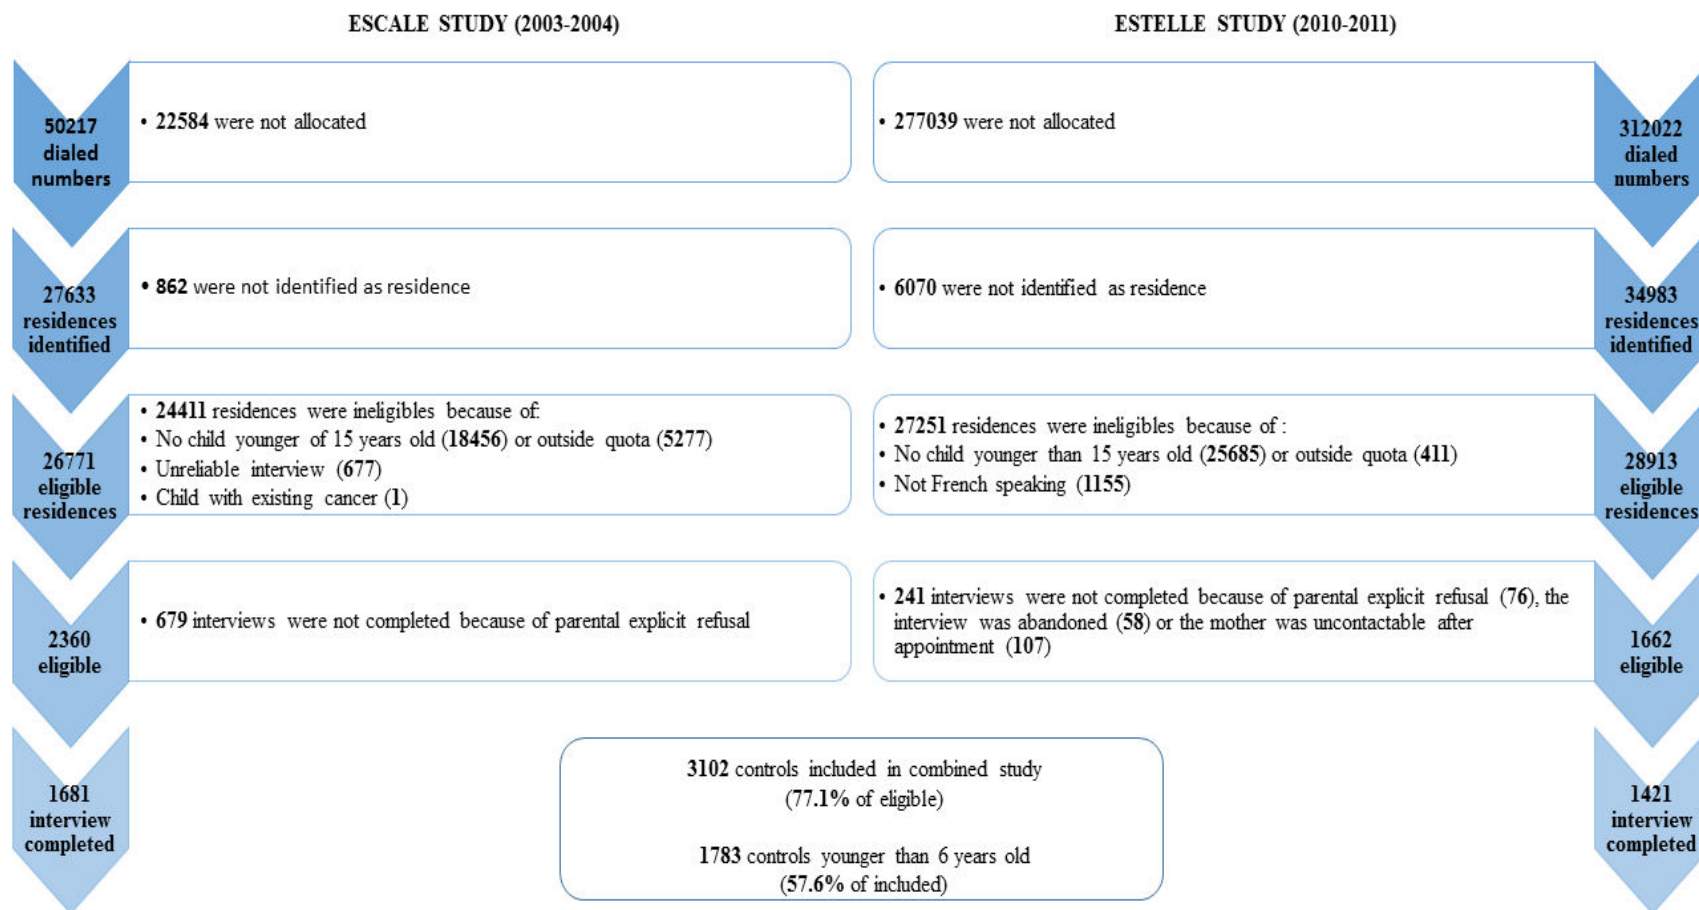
ESCALE STUDY (2003-2004)

50217 dialed numbers

• 22584 were not allocated

27633 residences identified

• 862 were not identified as residence

26771 eligible residences

• 24411 residences were ineligibles because of:
• No child younger of 15 years old (18456) or outside quota (5277)
• Unreliable interview (677)
• Child with existing cancer (1)

2360 eligible

• 679 interviews were not completed because of parental explicit refusal

1681 interview completed

ESTELLE STUDY (2010-2011)

312022 dialed numbers

• 277039 were not allocated

34983 residences identified

• 6070 were not identified as residence

28913 eligible residences

• 27251 residences were ineligibles because of :
• No child younger than 15 years old (25685) or outside quota (411)
• Not French speaking (1155)

1662 eligible

• 241 interviews were not completed because of parental explicit refusal (76), the interview was abandoned (58) or the mother was uncontactable after appointment (107)

1421 interview completed

3102 controls included in combined study (77.1% of eligible)

1783 controls younger than 6 years old (57.6% of included)